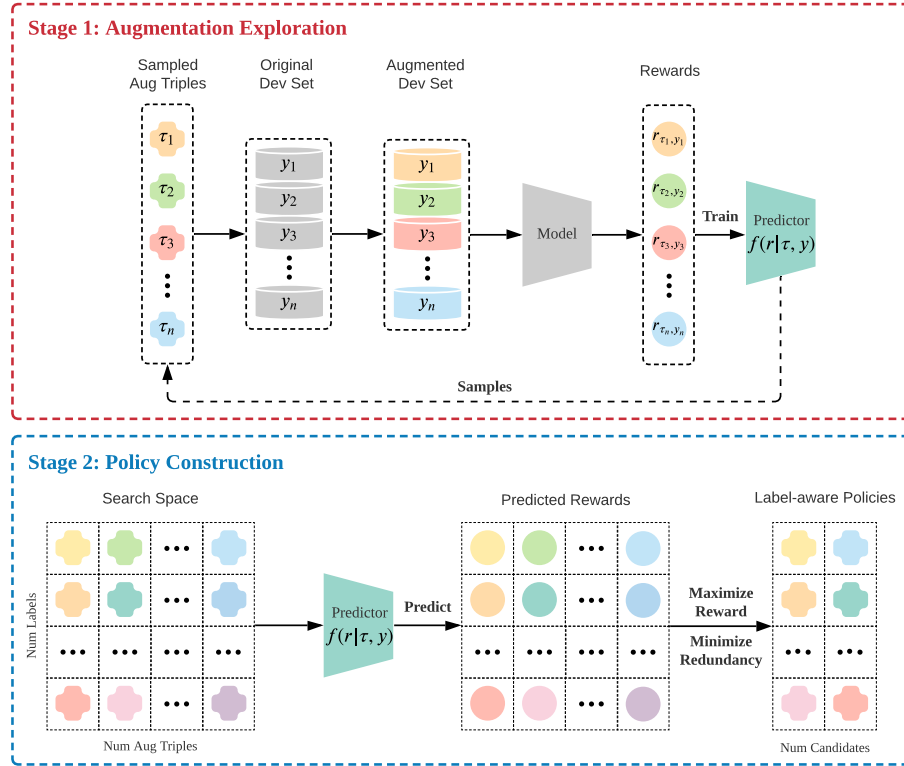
Stage 1: Augmentation Exploration

Sampled Aug Triples

Original Dev Set

Augmented Dev Set

Rewards

$\tau_1$

$\tau_2$

$\tau_3$

$\tau_n$

$y_1$

$y_2$

$y_3$

$y_n$

$y_1$

$y_2$

$y_3$

$y_n$

Model

$r_{\tau_1,y_1}$

$r_{\tau_2,y_2}$

$r_{\tau_3,y_3}$

$r_{\tau_n,y_n}$

Train

Predictor $f(r|\tau, y)$

Samples

Stage 2: Policy Construction

Search Space

Num Labels

Num Aug Triples

Predictor $f(r|\tau, y)$

Predict

Predicted Rewards

Maximize Reward

Minimize Redundancy

Label-aware Policies

Num Candidates